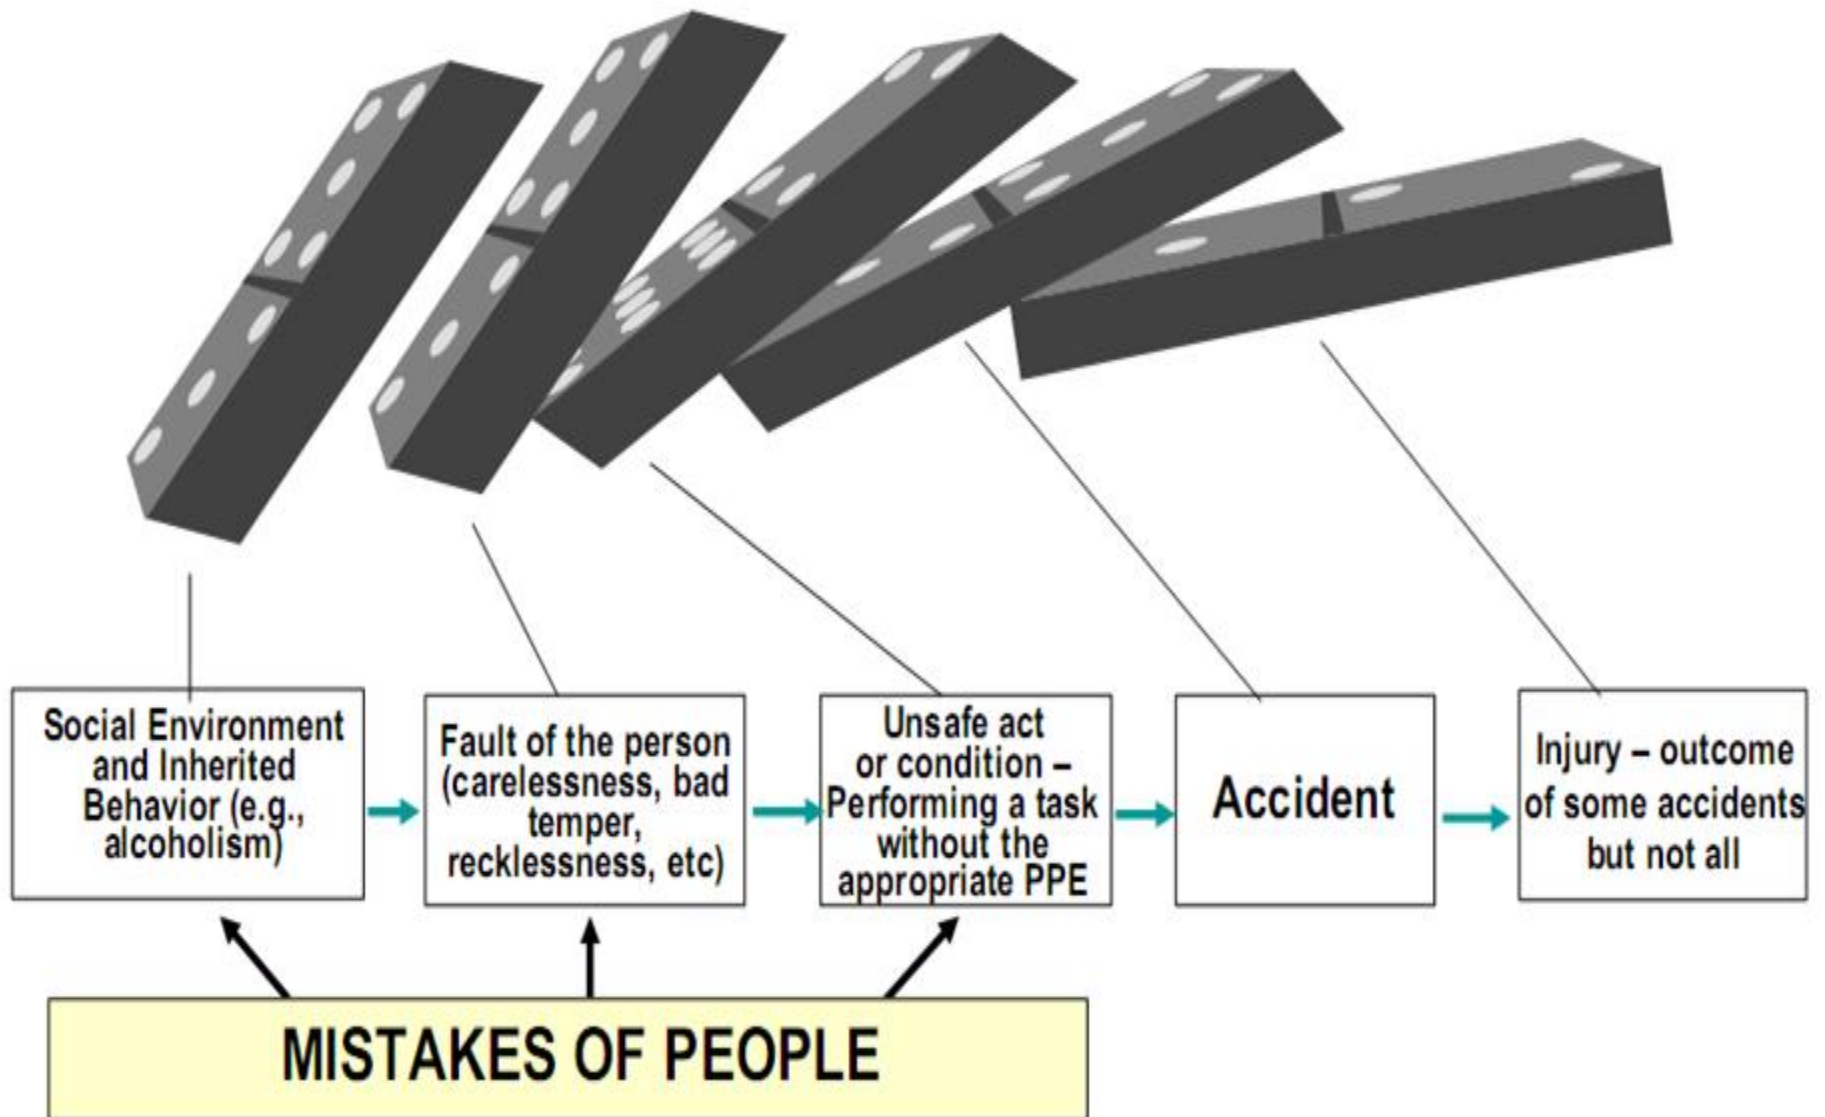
Social Environment and Inherited Behavior (e.g., alcoholism)

Fault of the person (carelessness, bad temper, recklessness, etc)

Unsafe act or condition – Performing a task without the appropriate PPE

Accident

Injury – outcome of some accidents but not all

MISTAKES OF PEOPLE